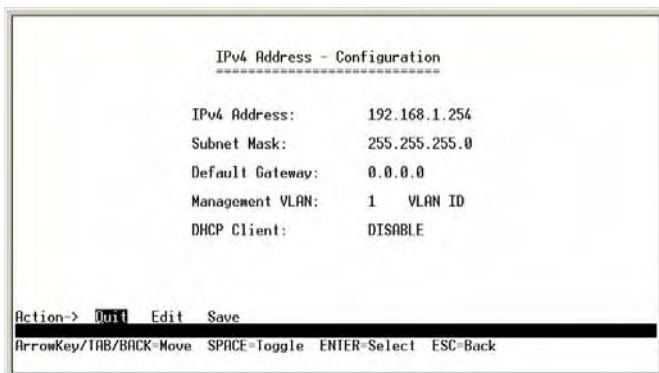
IPv4 Address - Configuration
==============================

| IPv4 Address: | 192.168.1.254 |
|---|---|
| Subnet Mask: | 255.255.255.0 |
| Default Gateway: | 0.0.0.0 |
| Management VLAN: | 1 VLAN ID |
| DHCP Client: | DISABLE |

Action-> Quit Edit Save

ArrowKey/TAB/BACK=Move SPACE=Toggle ENTER=Select ESC=Back